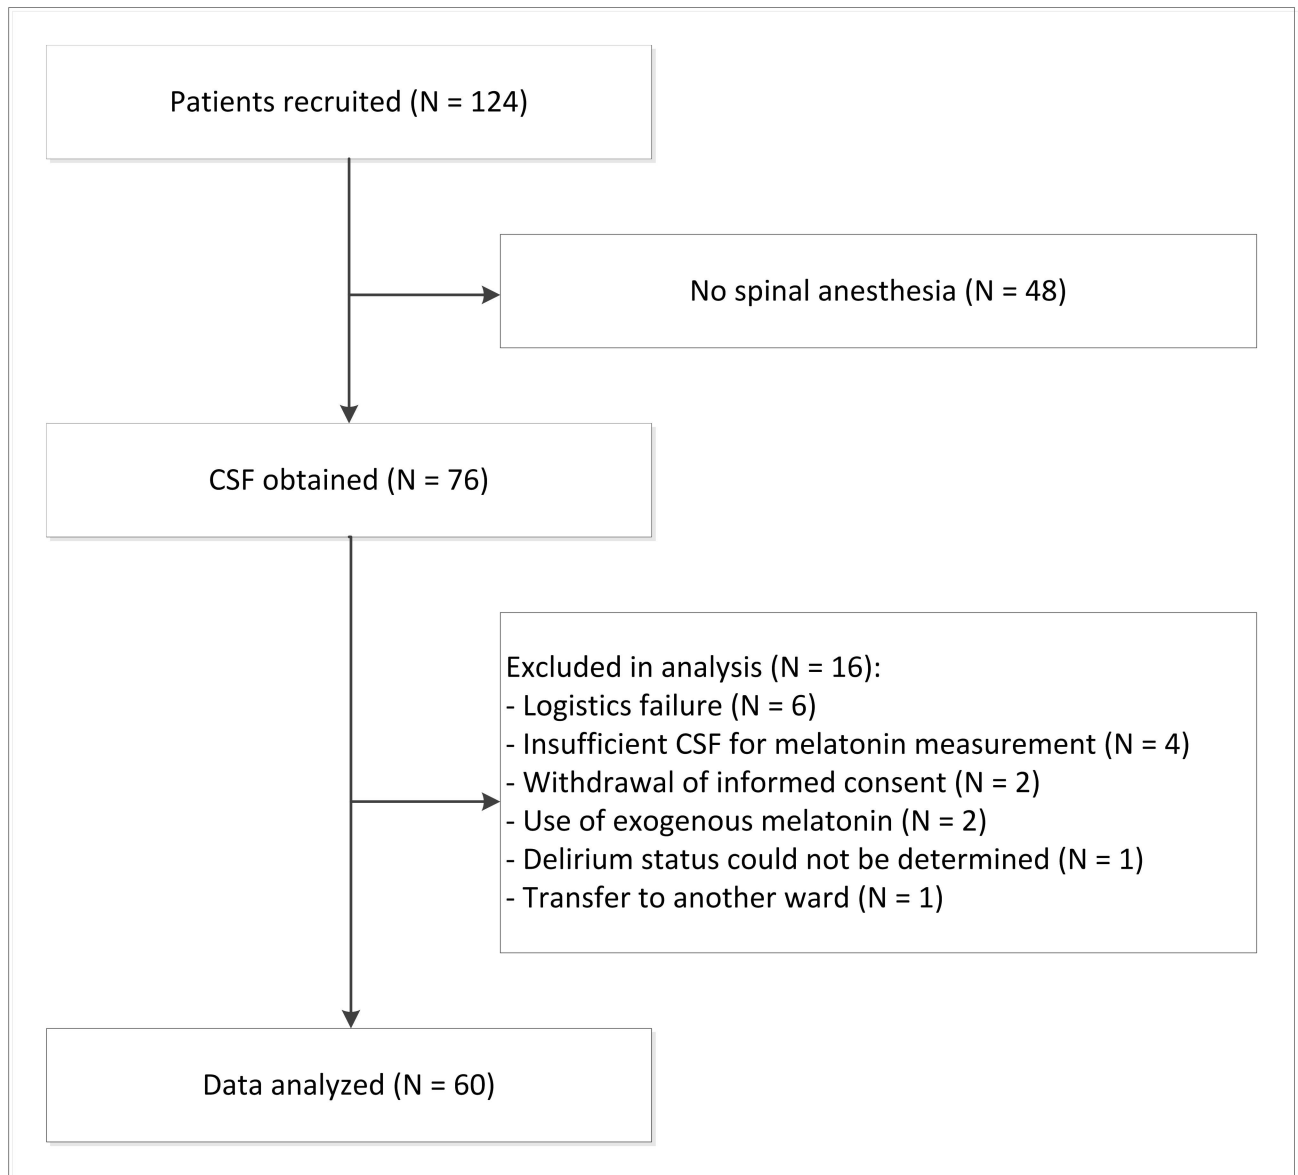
Patients recruited (N = 124)

No spinal anesthesia (N = 48)

CSF obtained (N = 76)

Excluded in analysis (N = 16):
- Logistics failure (N = 6)
- Insufficient CSF for melatonin measurement (N = 4)
- Withdrawal of informed consent (N = 2)
- Use of exogenous melatonin (N = 2)
- Delirium status could not be determined (N = 1)
- Transfer to another ward (N = 1)

Data analyzed (N = 60)